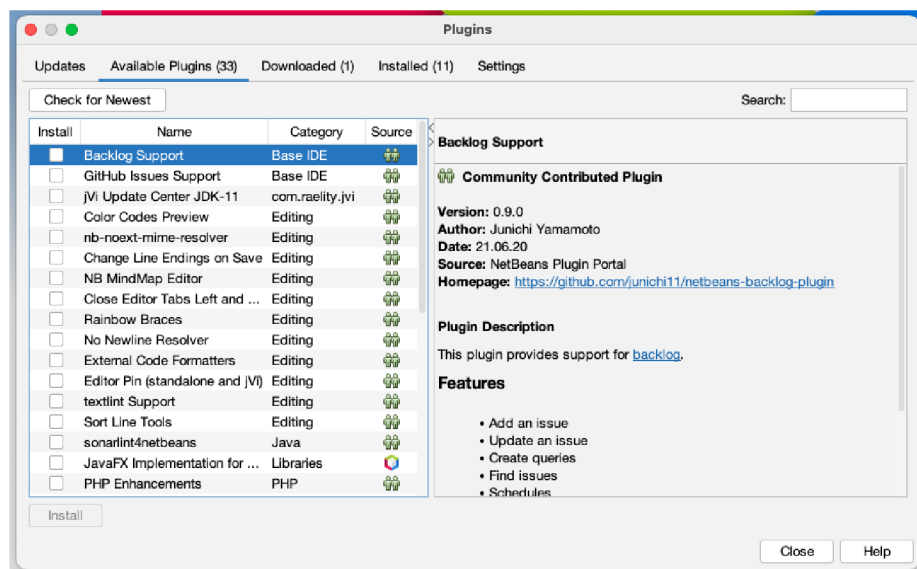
Plugins

Updates | Available Plugins (33) | Downloaded (1) | Installed (11) | Settings

Check for Newest

Search:

| Install | Name | Category | Source |
|---|---|---|---|
| | Backlog Support | Base IDE | |
| | GitHub Issues Support | Base IDE | |
| | jVi Update Center JDK-11 | com.raelity.jvi | |
| | Color Codes Preview | Editing | |
| | nb-noext-mime-resolver | Editing | |
| | Change Line Endings on Save | Editing | |
| | NB MindMap Editor | Editing | |
| | Close Editor Tabs Left and ... | Editing | |
| | Rainbow Braces | Editing | |
| | No Newline Resolver | Editing | |
| | External Code Formatters | Editing | |
| | Editor Pin (standalone and jVi) | Editing | |
| | textlint Support | Editing | |
| | Sort Line Tools | Editing | |
| | sonarlint4netbeans | Java | |
| | JavaFX Implementation for ... | Libraries | |
| | PHP Enhancements | PHP | |

Install

Backlog Support

Community Contributed Plugin

Version: 0.9.0
Author: Junichi Yamamoto
Date: 21.06.20
Source: NetBeans Plugin Portal
Homepage: https://github.com/junichi11/netbeans-backlog-plugin

Plugin Description

This plugin provides support for backlog.

Features

• Add an issue
• Update an issue
• Create queries
• Find issues
• Schedules

Close | Help